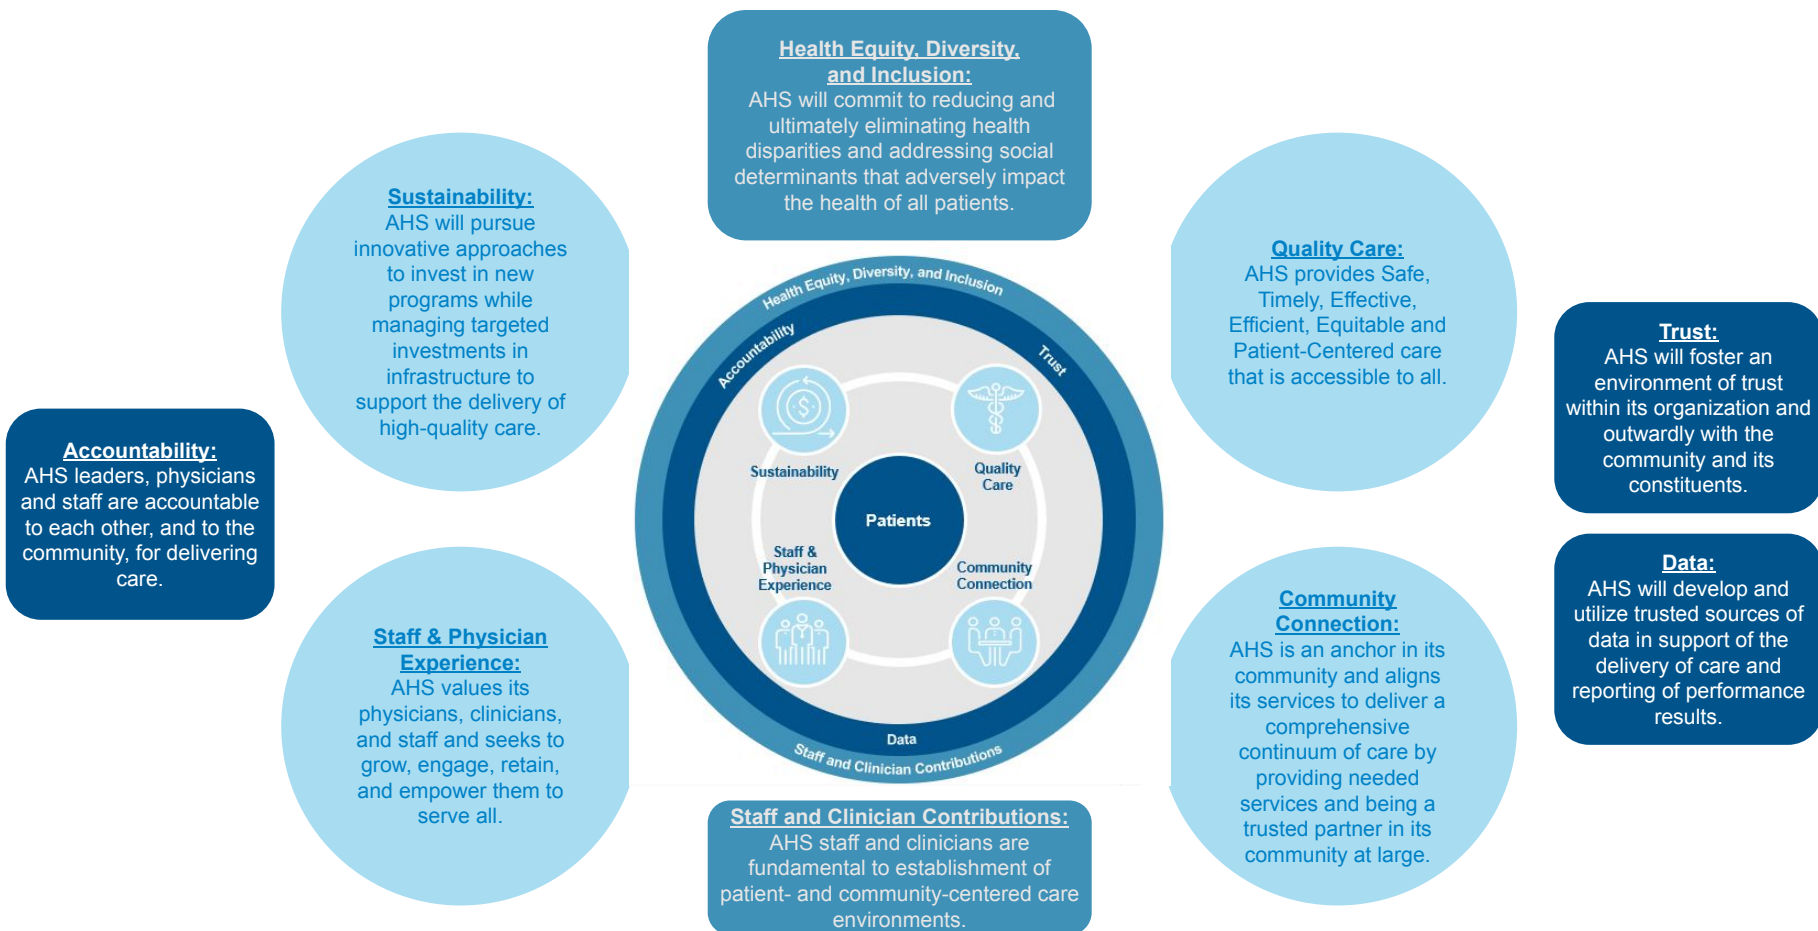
Health Equity, Diversity, and Inclusion:
AHS will commit to reducing and ultimately eliminating health disparities and addressing social determinants that adversely impact the health of all patients.

Sustainability:
AHS will pursue innovative approaches to invest in new programs while managing targeted investments in infrastructure to support the delivery of high-quality care.

Quality Care:
AHS provides Safe, Timely, Effective, Efficient, Equitable and Patient-Centered care that is accessible to all.

Trust:
AHS will foster an environment of trust within its organization and outwardly with the community and its constituents.

Accountability:
AHS leaders, physicians and staff are accountable to each other, and to the community, for delivering care.

Health Equity, Diversity, and Inclusion
Accountability
Trust
Sustainability
Quality Care
Patients
Staff & Physician Experience
Community Connection
Data
Staff and Clinician Contributions

Data:
AHS will develop and utilize trusted sources of data in support of the delivery of care and reporting of performance results.

Staff & Physician Experience:
AHS values its physicians, clinicians, and staff and seeks to grow, engage, retain, and empower them to serve all.

Community Connection:
AHS is an anchor in its community and aligns its services to deliver a comprehensive continuum of care by providing needed services and being a trusted partner in its community at large.

Staff and Clinician Contributions:
AHS staff and clinicians are fundamental to establishment of patient- and community-centered care environments.